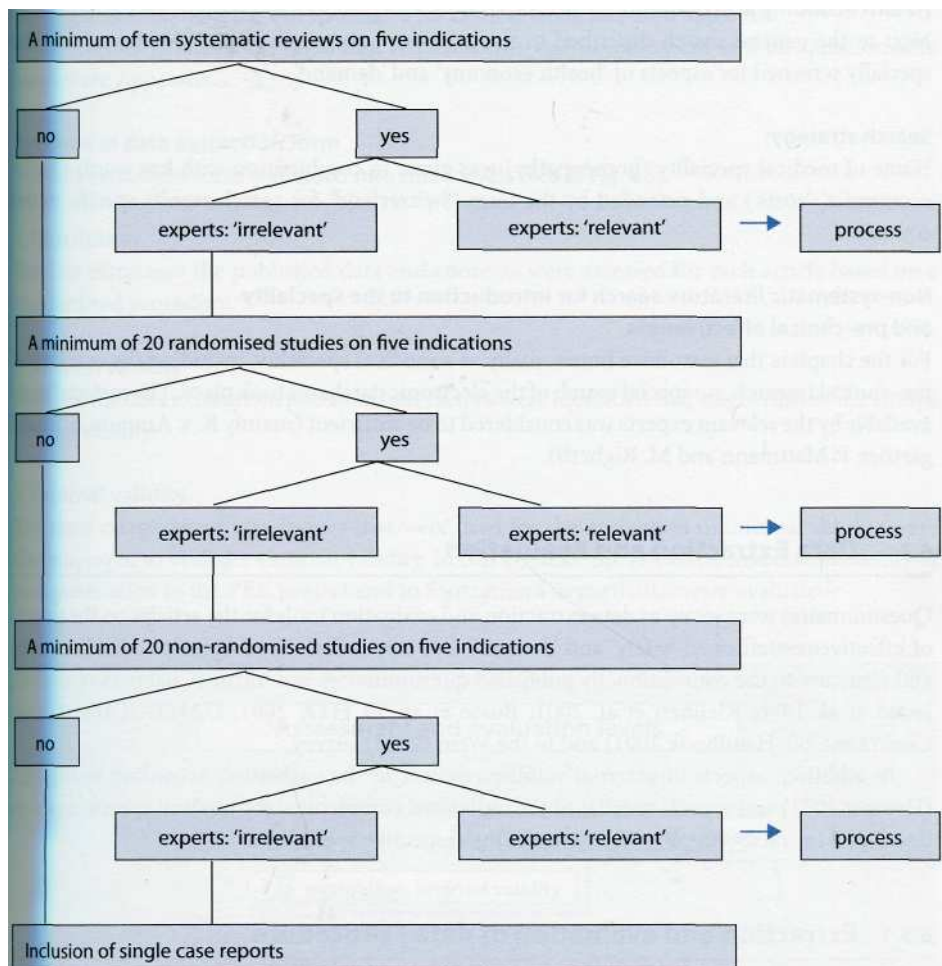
A minimum of ten systematic reviews on five indications

no

yes

experts: 'irrelevant'

experts: 'relevant'

process

A minimum of 20 randomised studies on five indications

no

yes

experts: 'irrelevant'

experts: 'relevant'

process

A minimum of 20 non-randomised studies on five indications

no

yes

experts: 'irrelevant'

experts: 'relevant'

process

Inclusion of single case reports